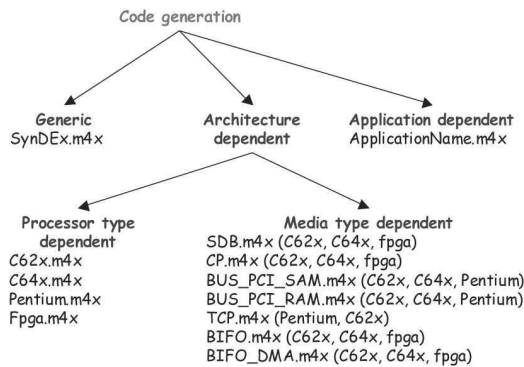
Code generation

Generic
SynDEx.m4x

Architecture dependent

Application dependent
ApplicationName.m4x

Processor type dependent
C62x.m4x
C64x.m4x
Pentium.m4x
Fpga.m4x

Media type dependent
SDB.m4x (C62x, C64x, fpga)
CP.m4x (C62x, C64x, fpga)
BUS_PCI_SAM.m4x (C62x, C64x, Pentium)
BUS_PCI_RAM.m4x (C62x, C64x, Pentium)
TCP.m4x (Pentium, C62x)
BIFO.m4x (C62x, C64x, fpga)
BIFO_DMA.m4x (C62x, C64x, fpga)